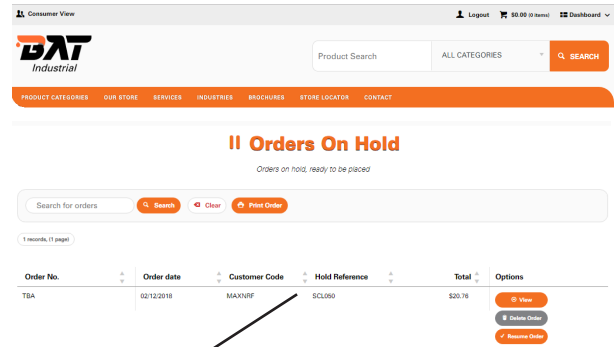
Consumer View

Logout $0.00 (0 items) Dashboard

BAT Industrial

Product Search ALL CATEGORIES SEARCH

PRODUCT CATEGORIES OUR STORE SERVICES INDUSTRIES BROCHURES STORE LOCATOR CONTACT

Orders On Hold

Orders on hold, ready to be placed

Search for orders Search Clear Print Order

1 records, (1 page)

| Order No. | Order date | Customer Code | Hold Reference | Total | Options |
|---|---|---|---|---|---|
| TBA | 02/12/2018 | MAXNRF | SCL050 | \$20.76 | View Delete Order Resume Order |